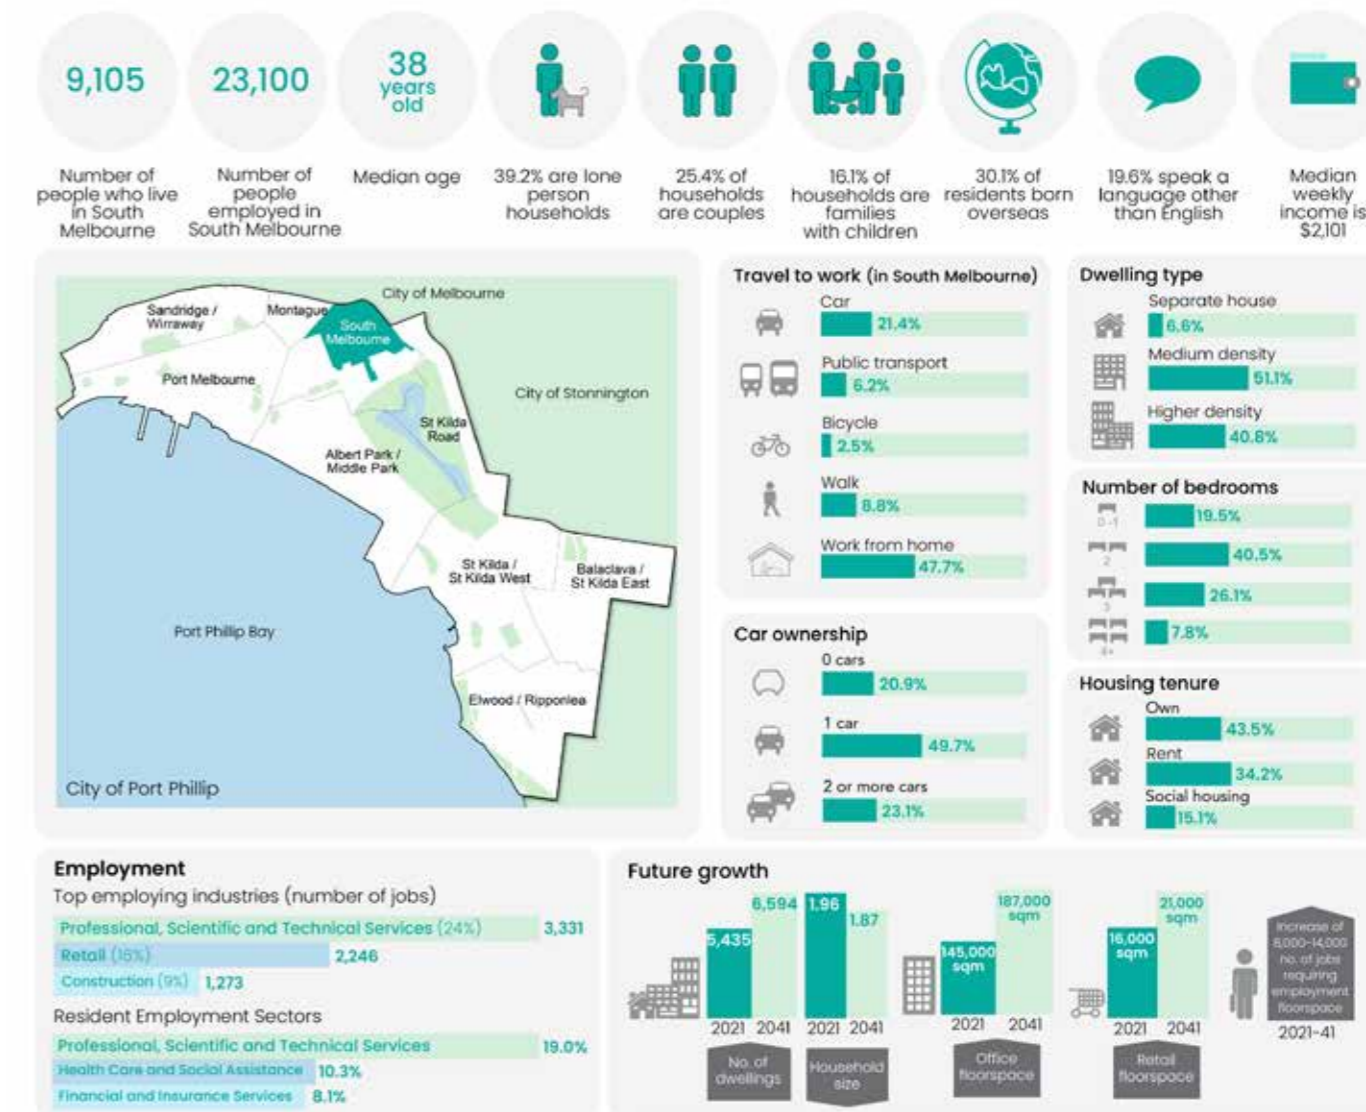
9,105
Number of people who live in South Melbourne

23,100
Number of people employed in South Melbourne

38 years old
Median age

39.2% are lone person households

25.4% of households are couples

16.1% of households are families with children

30.1% of residents born overseas

19.6% speak a language other than English

Median weekly income is $2,101

Sandridge / Wirraway
Montague
City of Melbourne
South Melbourne
Port Melbourne
City of Stonnington
St Kilda Road
Albert Park / Middle Park
St Kilda / St Kilda West
Balaclava / St Kilda East
Port Phillip Bay
Elwood / Ripponlea
City of Port Phillip

Travel to work (in South Melbourne)
Car 21.4%
Public transport 6.2%
Bicycle 2.5%
Walk 8.8%
Work from home 47.7%

Dwelling type
Separate house 6.6%
Medium density 51.1%
Higher density 40.8%

Number of bedrooms
0-1 19.5%
2 40.5%
3 26.1%
4+ 7.8%

Car ownership
0 cars 20.9%
1 car 49.7%
2 or more cars 23.1%

Housing tenure
Own 43.5%
Rent 34.2%
Social housing 15.1%

Employment
Top employing industries (number of jobs)
Professional, Scientific and Technical Services (24%) 3,331
Retail (16%) 2,246
Construction (9%) 1,273

Resident Employment Sectors
Professional, Scientific and Technical Services 19.0%
Health Care and Social Assistance 10.3%
Financial and Insurance Services 8.1%

Future growth
5,435 6,594
2021 2041
No. of dwellings
1.96 1.87
2021 2041
Household size
145,000 sqm 187,000 sqm
2021 2041
Office floorspace
16,000 sqm 21,000 sqm
2021 2041
Retail floorspace
Increase of 6,000-14,000 no. of jobs requiring employment floorspace
2021-41